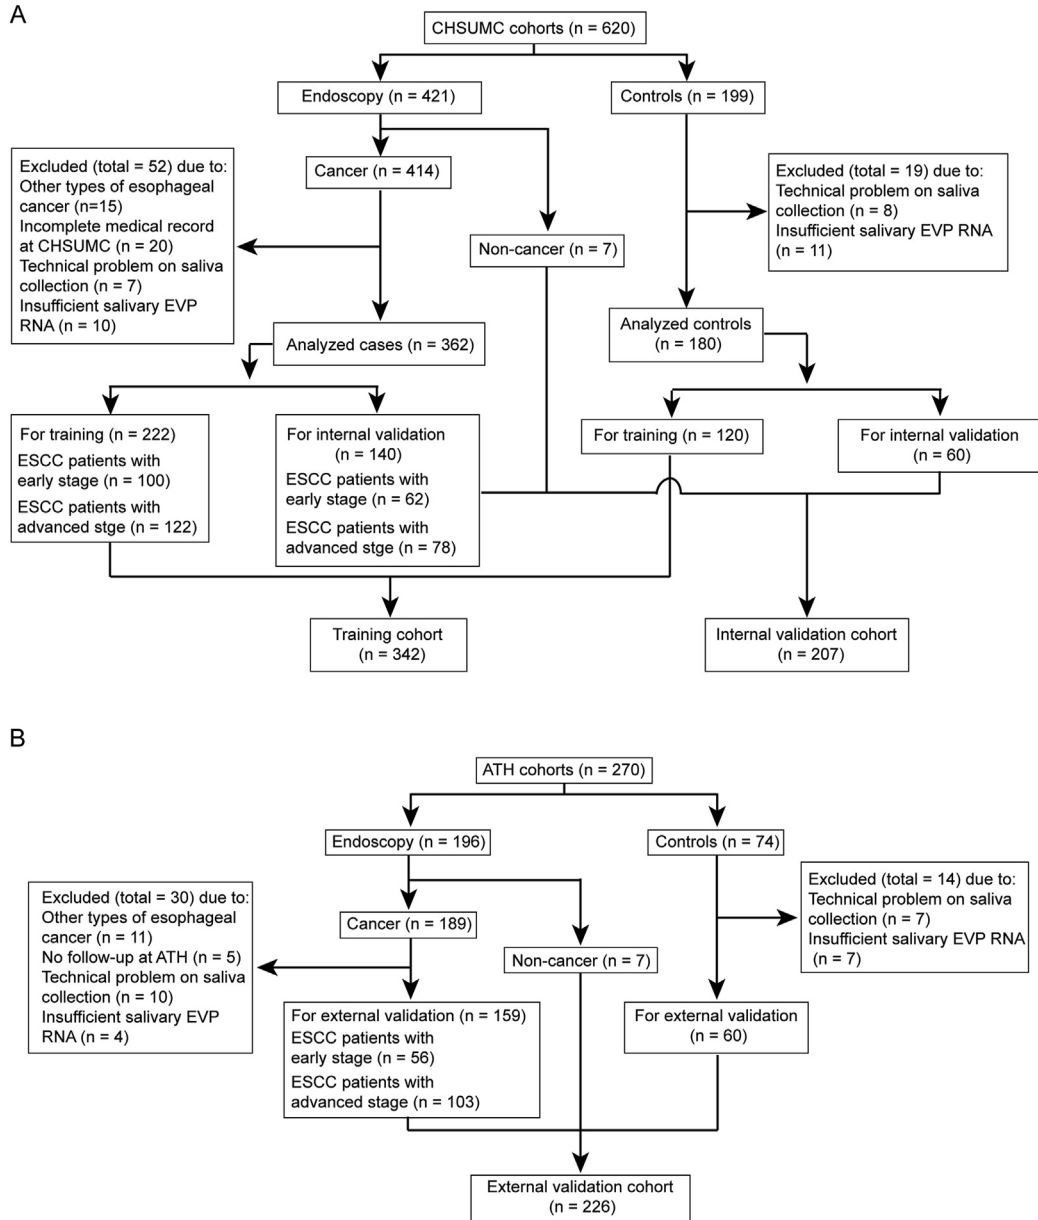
A

CHSUMC cohorts (n = 620)

Endoscopy (n = 421)

Controls (n = 199)

Excluded (total = 52) due to:
Other types of esophageal cancer (n=15)
Incomplete medical record at CHSUMC (n = 20)
Technical problem on saliva collection (n = 7)
Insufficient salivary EVP RNA (n = 10)

Cancer (n = 414)

Non-cancer (n = 7)

Excluded (total = 19) due to:
Technical problem on saliva collection (n = 8)
Insufficient salivary EVP RNA (n = 11)

Analyzed cases (n = 362)

Analyzed controls (n = 180)

For training (n = 222)
ESCC patients with early stage (n = 100)
ESCC patients with advanced stge (n = 122)

For internal validation (n = 140)
ESCC patients with early stage (n = 62)
ESCC patients with advanced stge (n = 78)

For training (n = 120)

For internal validation (n = 60)

Training cohort (n = 342)

Internal validation cohort (n = 207)

B

ATH cohorts (n = 270)

Endoscopy (n = 196)

Controls (n = 74)

Excluded (total = 30) due to:
Other types of esophageal cancer (n = 11)
No follow-up at ATH (n = 5)
Technical problem on saliva collection (n = 10)
Insufficient salivary EVP RNA (n = 4)

Cancer (n = 189)

Non-cancer (n = 7)

Excluded (total = 14) due to:
Technical problem on saliva collection (n = 7)
Insufficient salivary EVP RNA (n = 7)

For external validation (n = 159)
ESCC patients with early stage (n = 56)
ESCC patients with advanced stage (n = 103)

For external validation (n = 60)

External validation cohort (n = 226)